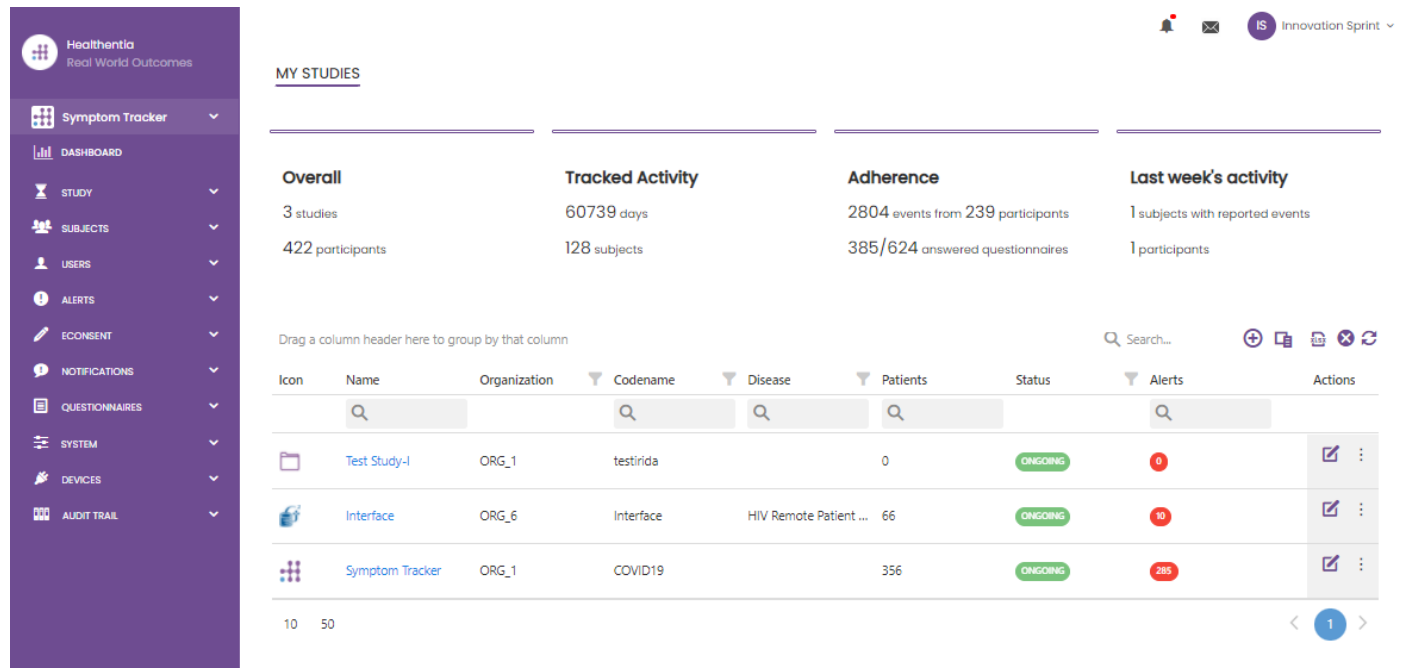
Healthentia
Real World Outcomes

Symptom Tracker
DASHBOARD
STUDY
SUBJECTS
USERS
ALERTS
ECONSENT
NOTIFICATIONS
QUESTIONNAIRES
SYSTEM
DEVICES
AUDIT TRAIL

IS Innovation Sprint

MY STUDIES

Overall
3 studies
422 participants

Tracked Activity
60739 days
128 subjects

Adherence
2804 events from 239 participants
385/624 answered questionnaires

Last week's activity
1 subjects with reported events
1 participants

Drag a column header here to group by that column

Search...

| Icon | Name | Organization | Codename | Disease | Patients | Status | Alerts | Actions |
|---|---|---|---|---|---|---|---|---|
| | Test Study-I | ORG_1 | testirida | | 0 | ONGOING | 0 | |
| | Interface | ORG_6 | Interface | HIV Remote Patient ... | 66 | ONGOING | 10 | |
| | Symptom Tracker | ORG_1 | COVID19 | | 356 | ONGOING | 285 | |

10 50

1